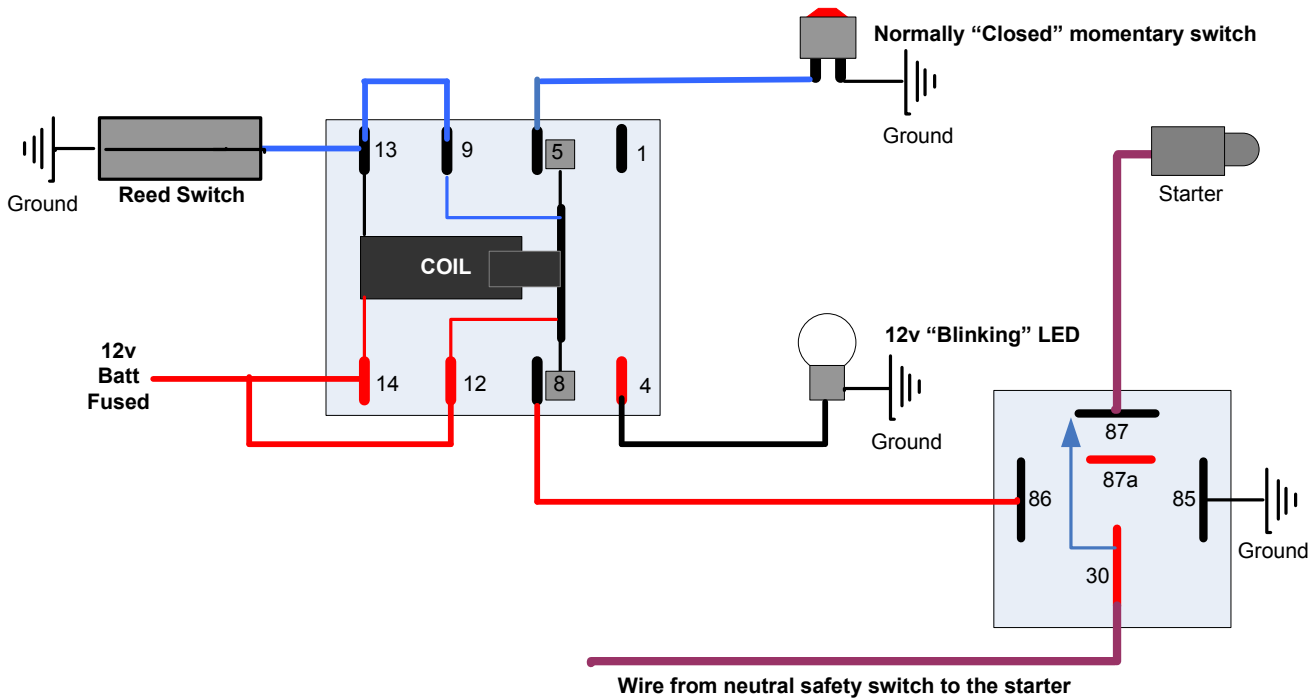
Normally "Closed" momentary switch

Ground

Ground

Reed Switch

13

9

5

1

COIL

Starter

12v "Blinking" LED

12v
Batt
Fused

14

12

8

4

Ground

87

87a

86

85

Ground

30

Wire from neutral safety switch to the starter